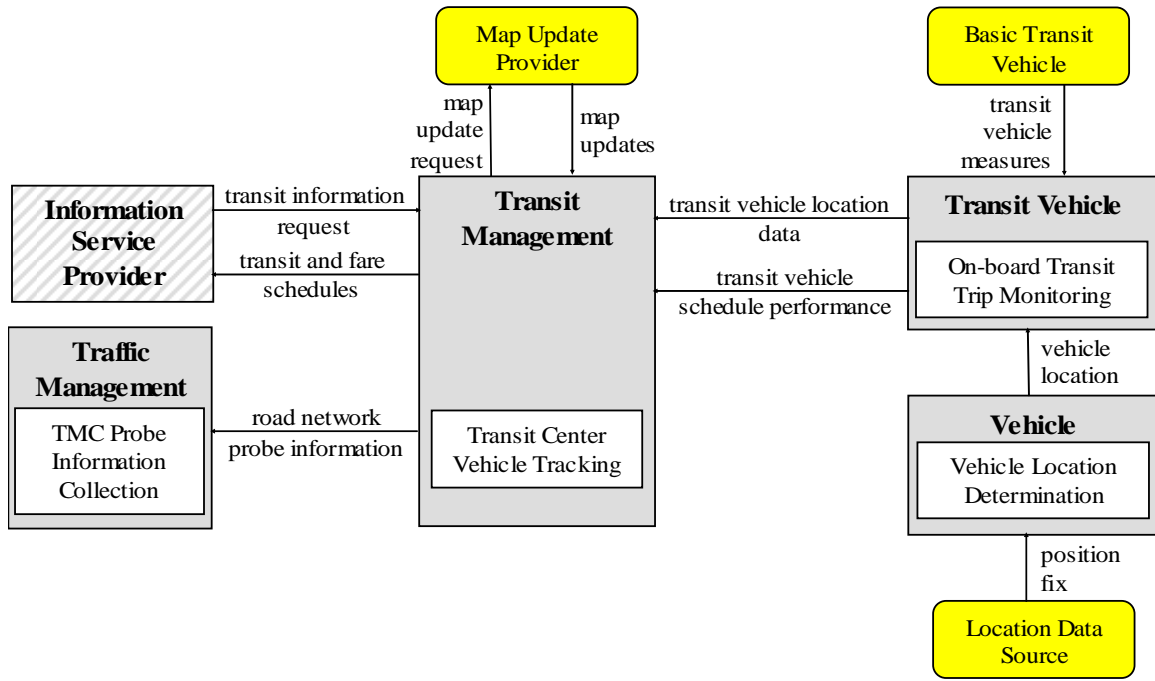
Map Update Provider

Basic Transit Vehicle

map update request

map updates

transit vehicle measures

Information Service Provider

transit information request

transit and fare schedules

Transit Management

transit vehicle location data

transit vehicle schedule performance

Transit Vehicle

On-board Transit Trip Monitoring

vehicle location

Traffic Management

TMC Probe Information Collection

road network probe information

Transit Center Vehicle Tracking

Vehicle

Vehicle Location Determination

position fix

Location Data Source